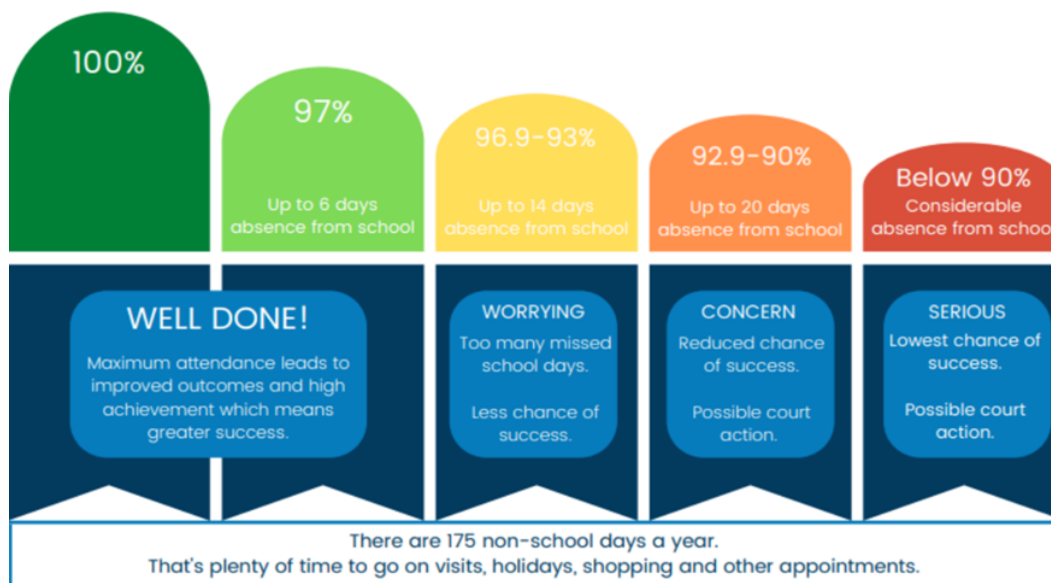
100%

97%

Up to 6 days absence from school

96.9-93%

Up to 14 days absence from school

92.9-90%

Up to 20 days absence from school

Below 90%

Considerable absence from scho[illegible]

WELL DONE!

Maximum attendance leads to improved outcomes and high achievement which means greater success.

WORRYING

Too many missed school days.

Less chance of success.

CONCERN

Reduced chance of success.

Possible court action.

SERIOUS

Lowest chance of success.

Possible court action.

There are 175 non-school days a year.
That's plenty of time to go on visits, holidays, shopping and other appointments.